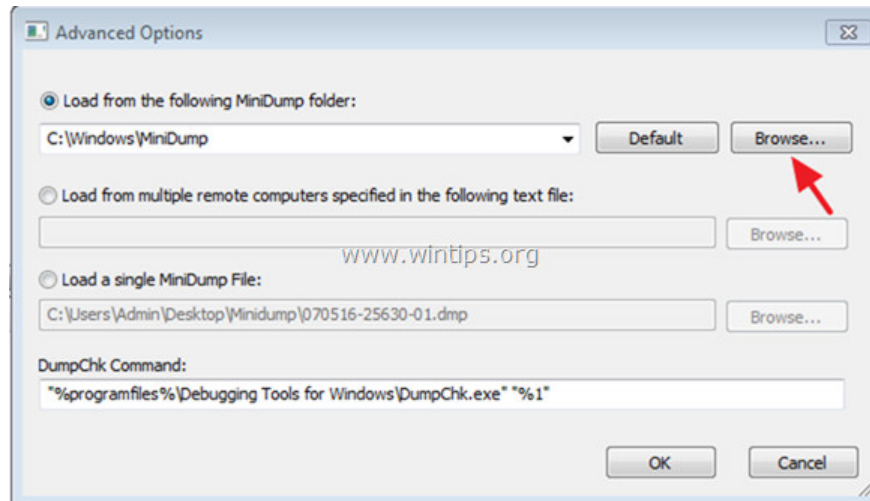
Advanced Options

Load from the following MiniDump folder:

C:\Windows\MiniDump

Default

Browse...

Load from multiple remote computers specified in the following text file:

Browse...

www.wintips.org

Load a single MiniDump File:

C:\Users\Admin\Desktop\Minidump\070516-25630-01.dmp

Browse...

DumpChk Command:

"%programfiles%\Debugging Tools for Windows\DumpChk.exe" "%1"

OK

Cancel